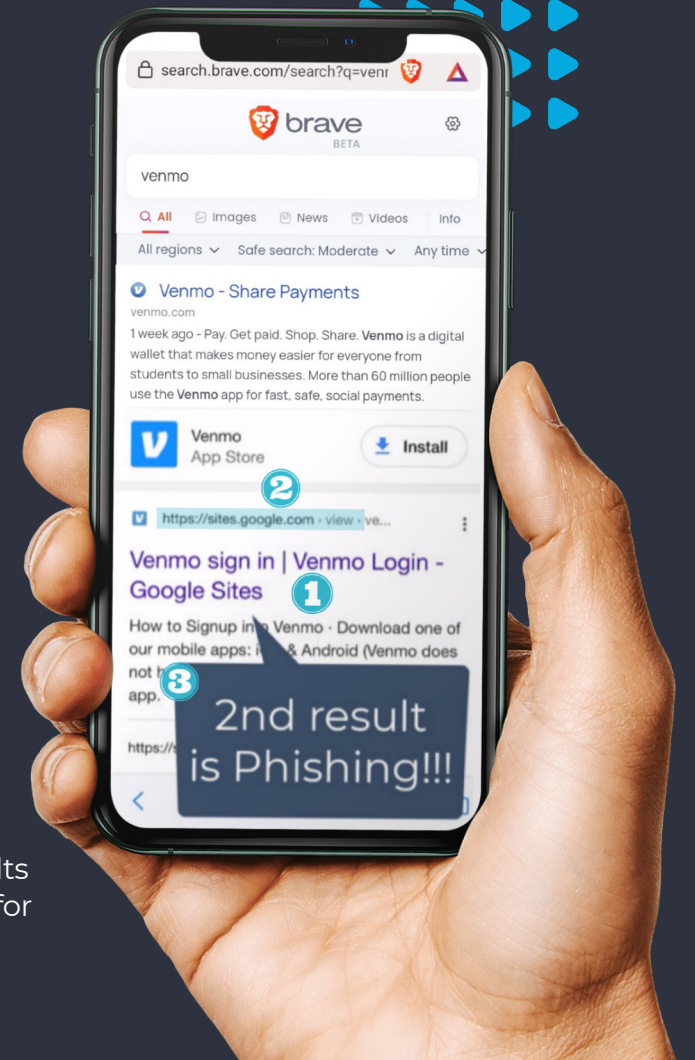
search.brave.com/search?q=venr

brave
BETA

venmo

All Images News Videos Info

All regions Safe search: Moderate Any time

Venmo - Share Payments
venmo.com
1 week ago - Pay. Get paid. Shop. Share. **Venmo** is a digital wallet that makes money easier for everyone from students to small businesses. More than 60 million people use the **Venmo** app for fast, safe, social payments.

Venmo
App Store
Install

2

https://sites.google.com › view › ve...

Venmo sign in | Venmo Login - Google Sites

1

How to Signup in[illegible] Venmo · Download one of our mobile apps: i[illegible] & Android (Venmo does not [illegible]
app.

3

https://s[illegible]

2nd result is Phishing!!!

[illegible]lts
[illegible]for